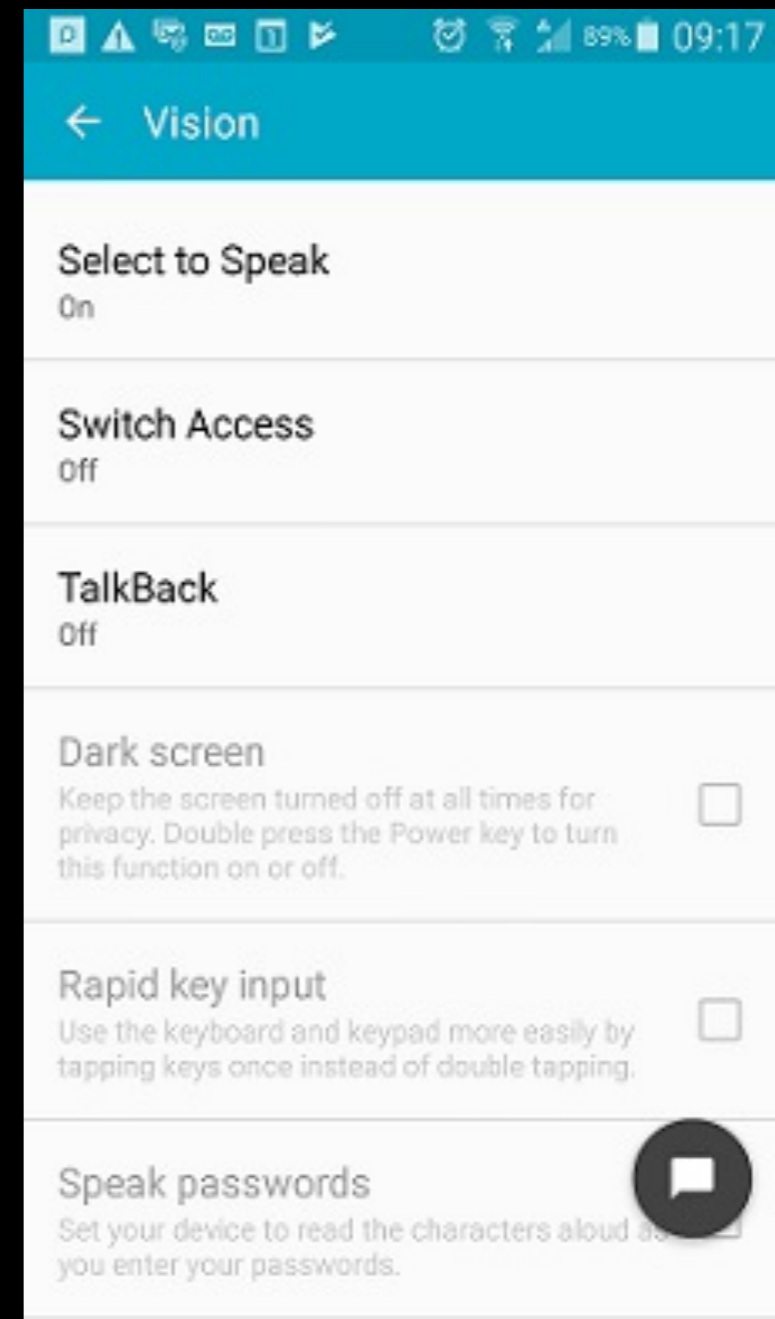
89% 09:17

Vision

Select to Speak
On

Switch Access
Off

TalkBack
Off

Dark screen
Keep the screen turned off at all times for privacy. Double press the Power key to turn this function on or off.

Rapid key input
Use the keyboard and keypad more easily by tapping keys once instead of double tapping.

Speak passwords
Set your device to read the characters aloud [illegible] you enter your passwords.